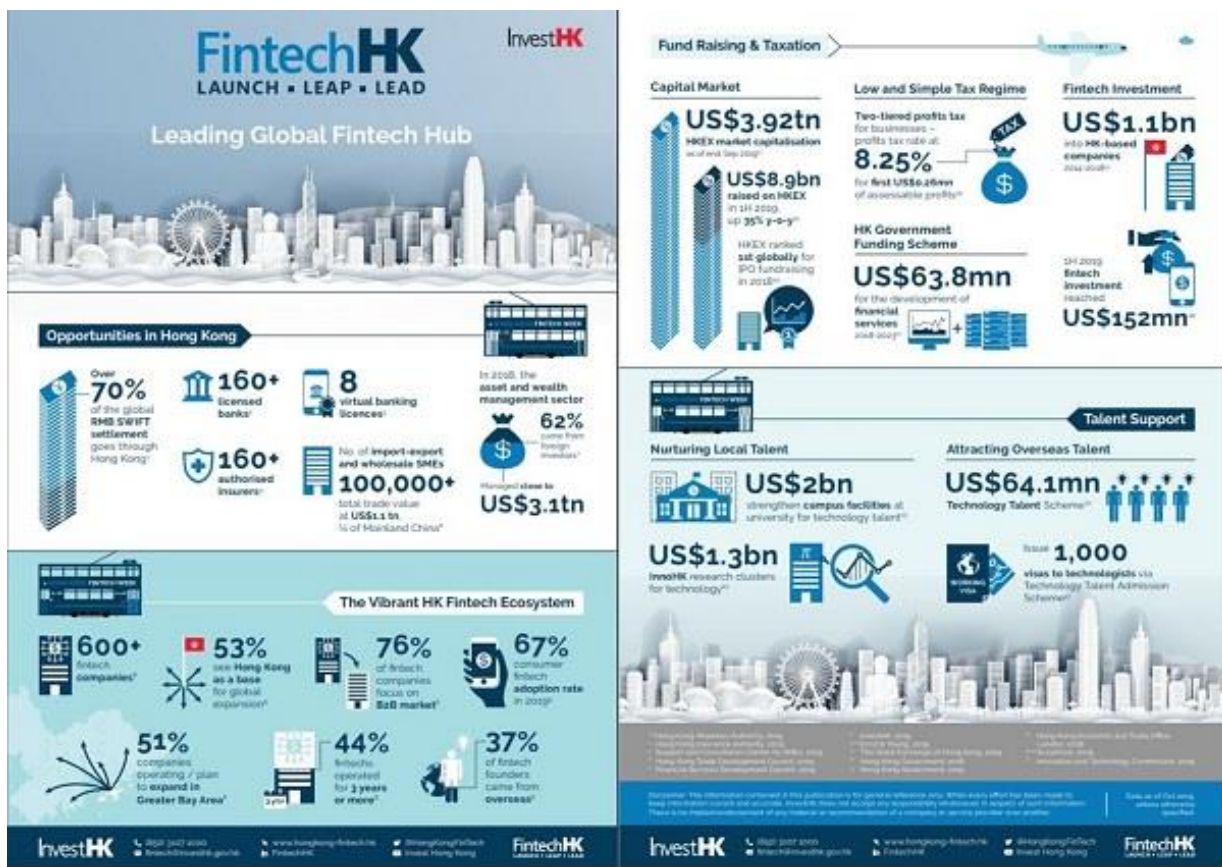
FintechHK
LAUNCH • LEAP • LEAD

InvestHK

Leading Global Fintech Hub

Opportunities in Hong Kong

Over 70% of the global RMB SWIFT settlement goes through Hong Kong

160+ licensed banks

8 virtual banking licences

160+ authorised insurers

No. of import-export and wholesale SMEs 100,000+ total trade value at US$1.1 tn ¼ of Mainland China

In 2018, the asset and wealth management sector

62% came from foreign investors

Managed close to US$3.1tn

The Vibrant HK Fintech Ecosystem

600+ fintech companies

53% see Hong Kong as a base for global expansion

76% of fintech companies focus on B2B market

67% consumer fintech adoption rate in 2019

51% companies operating / plan to expand in Greater Bay Area

44% fintechs operated for 3 years or more

37% of fintech founders came from overseas

InvestHK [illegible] FintechHK

Fund Raising & Taxation

Capital Market

US$3.92tn HKEX market capitalisation as of end Sep 2019

US$8.9bn raised on HKEX in 1H 2019, up 35% y-o-y

HKEX ranked 1st globally for IPO fundraising in 2018

Low and Simple Tax Regime

Two-tiered profits tax for businesses – profits tax rate at 8.25% for first US$0.26mn of assessable profits

TAX

HK Government Funding Scheme

US$63.8mn for the development of financial services 2018-2019

Fintech Investment

US$1.1bn into HK-based companies 2014-2018

1H 2019 fintech investment reached US$152mn

Talent Support

Nurturing Local Talent

US$2bn strengthen campus facilities at university for technology talent

US$1.3bn InnoHK research clusters for technology

Attracting Overseas Talent

US$64.1mn Technology Talent Scheme

Issue 1,000 visas to technologists via Technology Talent Admission Scheme

WORKING VISA

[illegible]

InvestHK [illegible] FintechHK